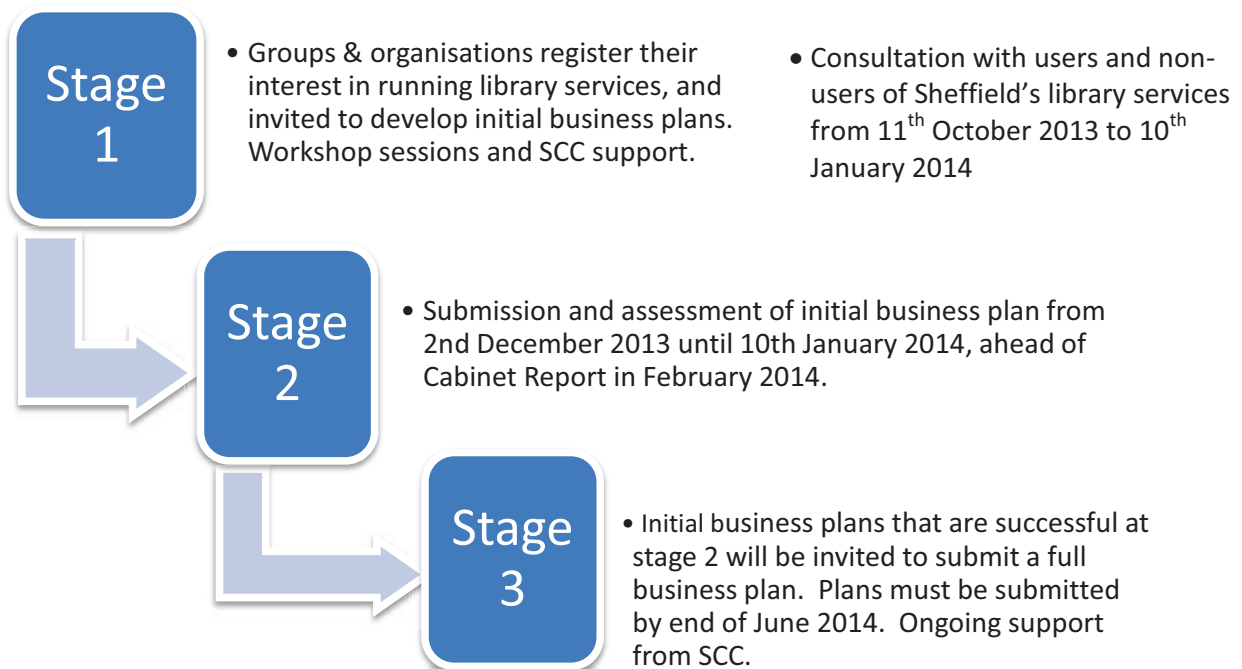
Stage 1

• Groups & organisations register their interest in running library services, and invited to develop initial business plans. Workshop sessions and SCC support.

• Consultation with users and non-users of Sheffield's library services from 11$^{th}$ October 2013 to 10$^{th}$ January 2014

Stage 2

• Submission and assessment of initial business plan from 2nd December 2013 until 10th January 2014, ahead of Cabinet Report in February 2014.

Stage 3

• Initial business plans that are successful at stage 2 will be invited to submit a full business plan. Plans must be submitted by end of June 2014. Ongoing support from SCC.